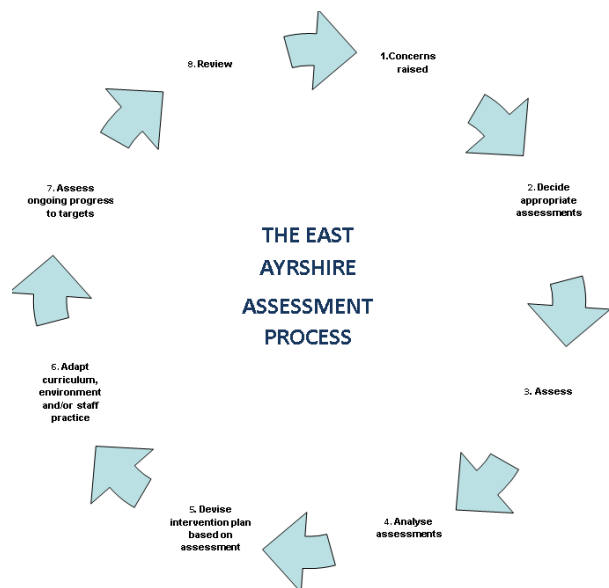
8. Review

1.Concerns raised

2. Decide appropriate assessments

THE EAST AYRSHIRE

ASSESSMENT PROCESS

7. Assess ongoing progress to targets

3. Assess

6. Adapt curriculum, environment and/or staff practice

5. Devise intervention plan based on assessment

4. Analyse assessments